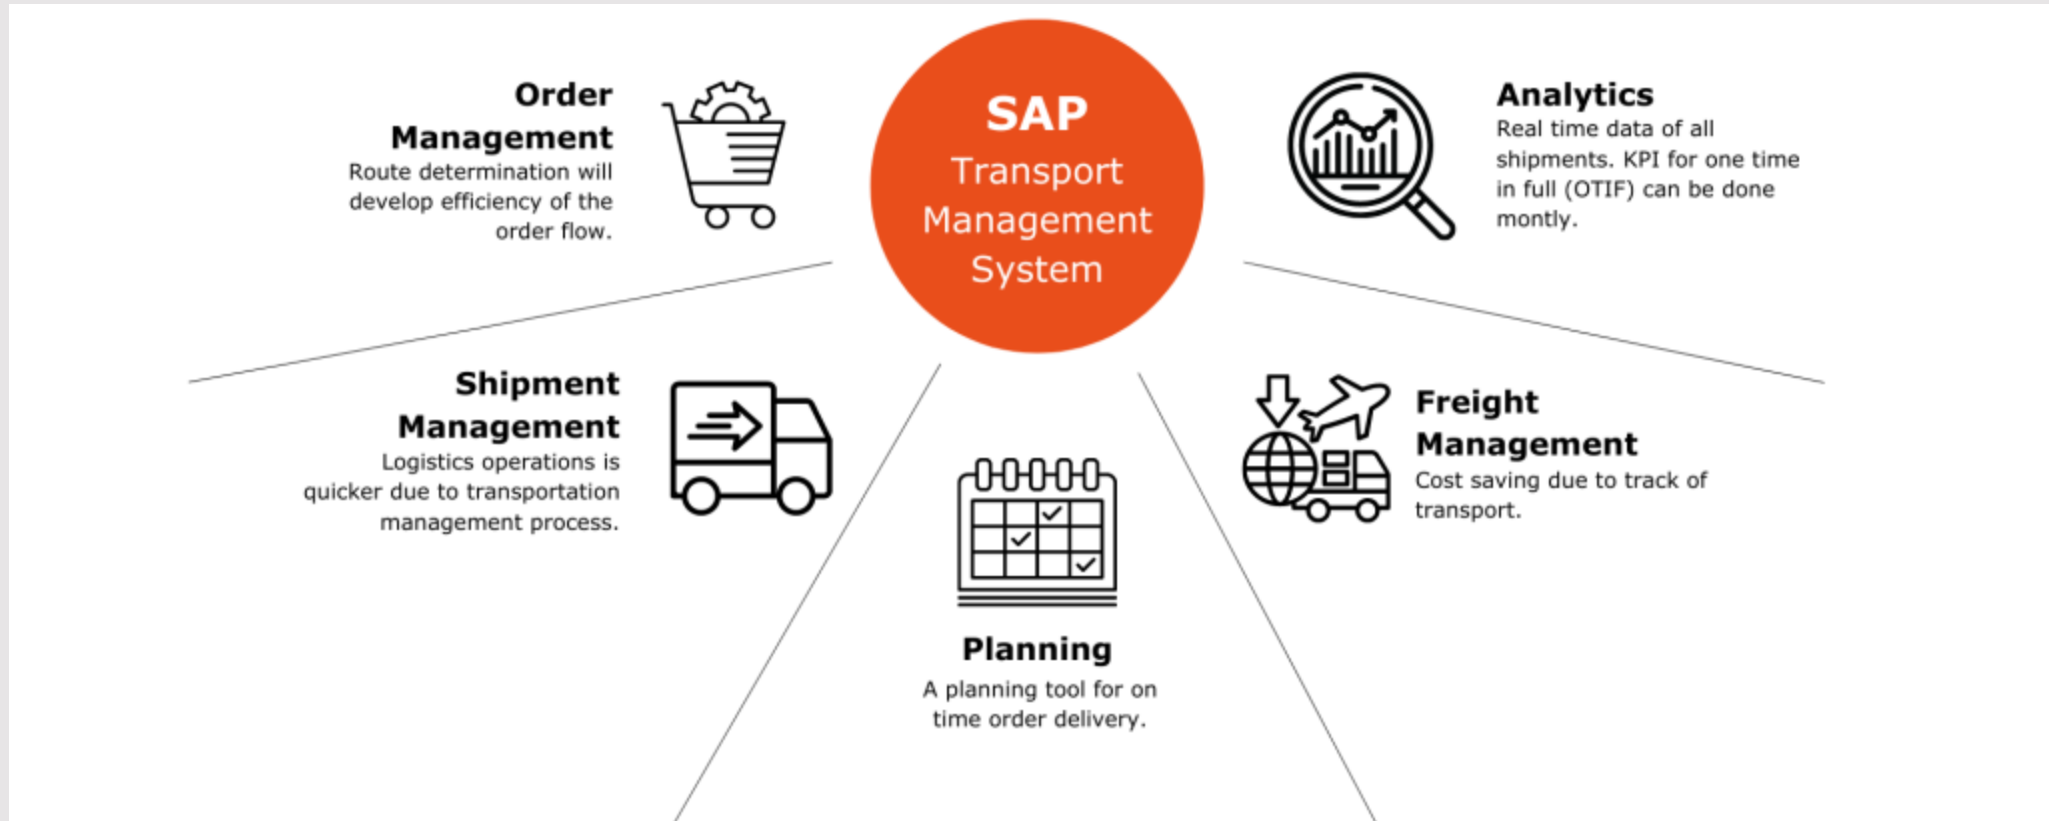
Order Management
Route determination will develop efficiency of the order flow.

SAP
Transport Management System

Analytics
Real time data of all shipments. KPI for one time in full (OTIF) can be done montly.

Shipment Management
Logistics operations is quicker due to transportation management process.

Freight Management
Cost saving due to track of transport.

Planning
A planning tool for on time order delivery.